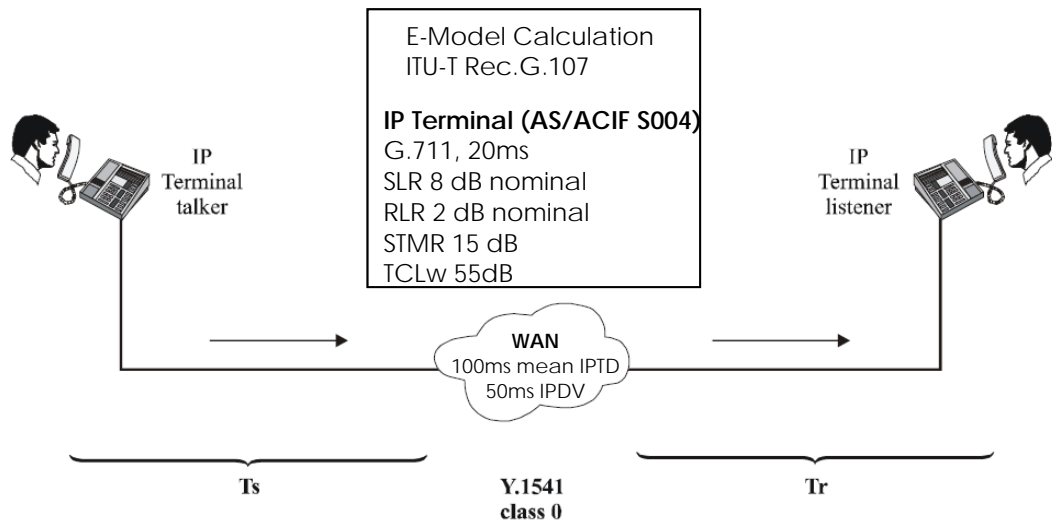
E-Model Calculation
ITU-T Rec.G.107

**IP Terminal (AS/ACIF S004)**
G.711, 20ms
SLR 8 dB nominal
RLR 2 dB nominal
STMR 15 dB
TCLw 55dB

IP
Terminal
talker

IP
Terminal
listener

**WAN**
100ms mean IPTD
50ms IPDV

**Ts**

**Y.1541**
**class 0**

**Tr**